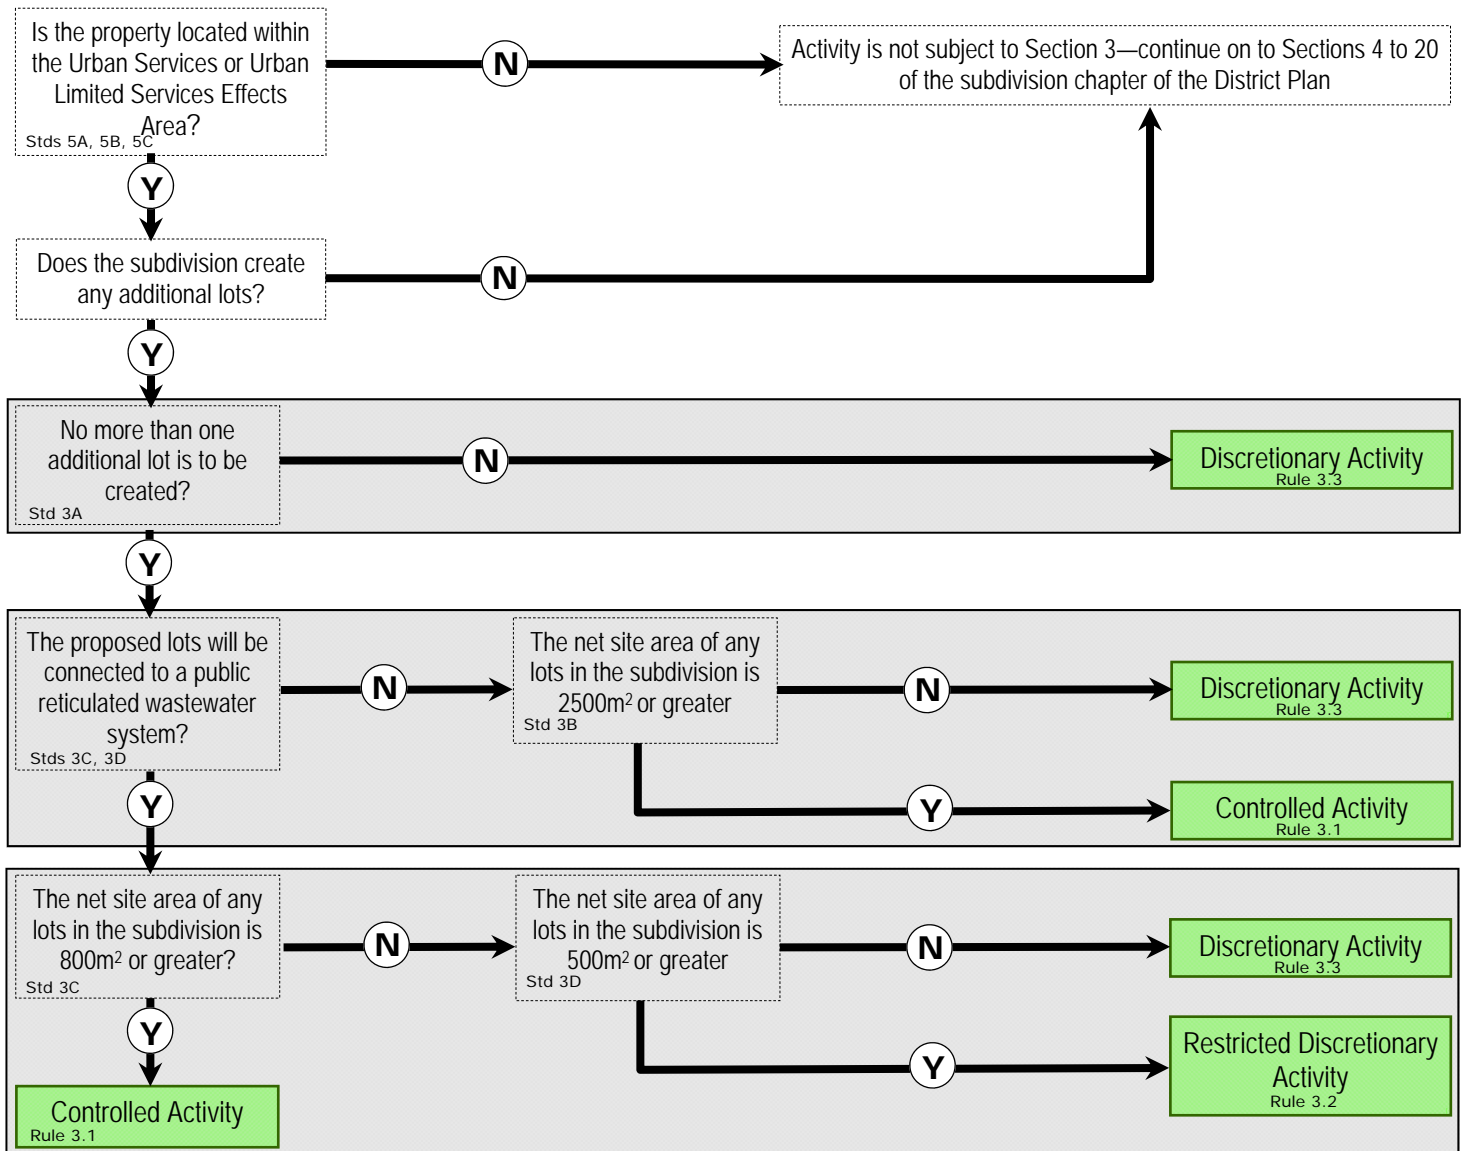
Is the property located within the Urban Services or Urban Limited Services Effects Area?
Stds 5A, 5B, 5C

N

Activity is not subject to Section 3—continue on to Sections 4 to 20 of the subdivision chapter of the District Plan

Y

Does the subdivision create any additional lots?

N

Y

No more than one additional lot is to be created?
Std 3A

N

Discretionary Activity
Rule 3.3

Y

The proposed lots will be connected to a public reticulated wastewater system?
Stds 3C, 3D

N

The net site area of any lots in the subdivision is 2500m$^2$ or greater
Std 3B

N

Discretionary Activity
Rule 3.3

Y

Controlled Activity
Rule 3.1

Y

The net site area of any lots in the subdivision is 800m$^2$ or greater?
Std 3C

N

The net site area of any lots in the subdivision is 500m$^2$ or greater
Std 3D

N

Discretionary Activity
Rule 3.3

Y

Controlled Activity
Rule 3.1

Y

Restricted Discretionary Activity
Rule 3.2